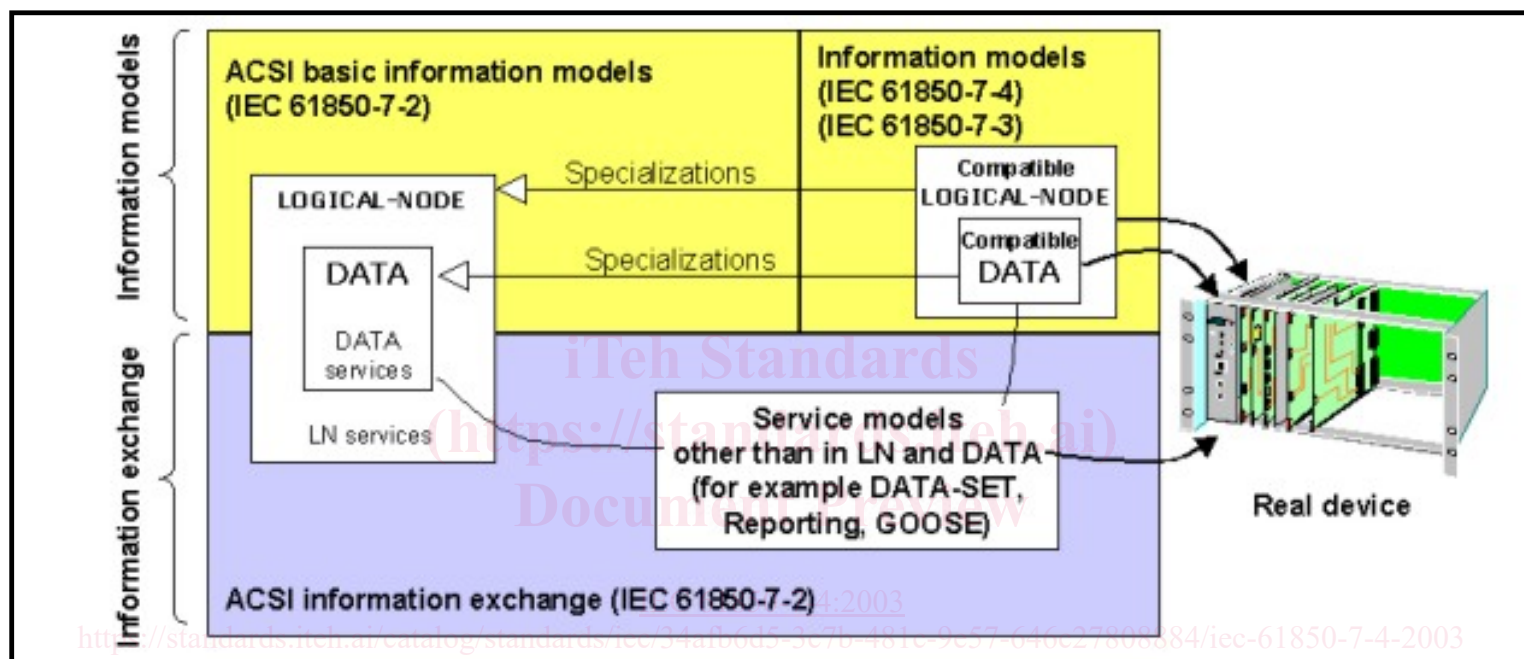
Information models

ACSI basic information models (IEC 61850-7-2)

Information models (IEC 61850-7-4) (IEC 61850-7-3)

Specializations

Compatible LOGICAL-NODE

LOGICAL-NODE

Compatible DATA

DATA

Specializations

Information exchange

DATA services

LN services

Service models other than in LN and DATA (for example DATA-SET, Reporting, GOOSE)

Real device

ACSI information exchange (IEC 61850-7-2)

iTeh Standards (https://standards.iteh.ai) Document Preview

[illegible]4:2003

https://standards.iteh.ai/catalog/standards/iec/34afb6d5-3c7b-481c-9e57-646c27808884/iec-61850-7-4-2003